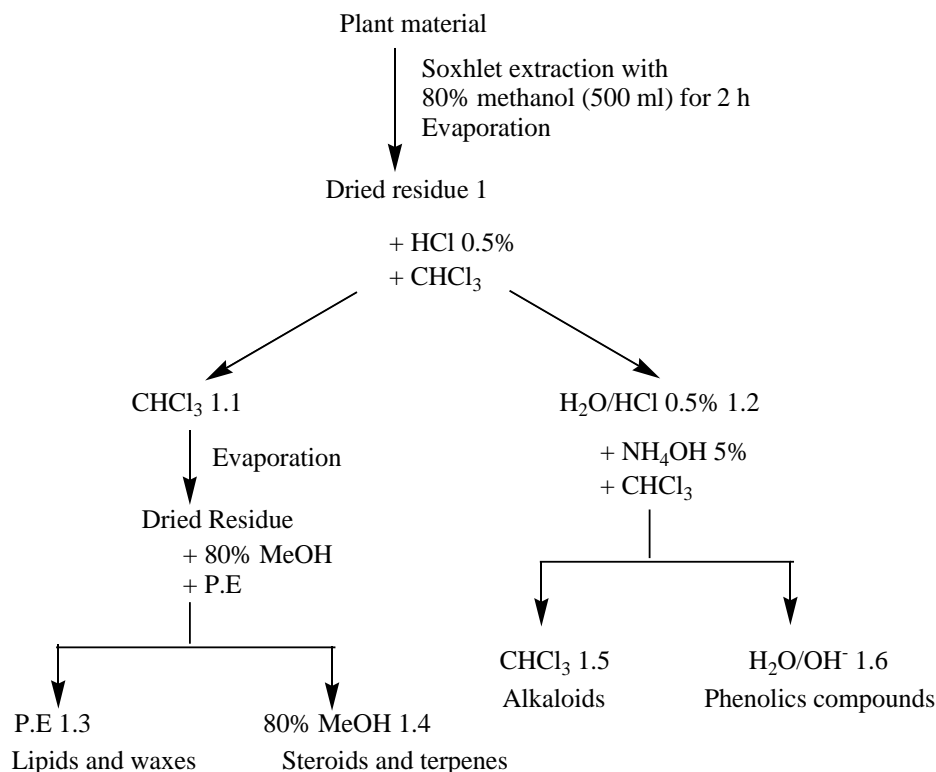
Plant material

Soxhlet extraction with 80% methanol (500 ml) for 2 h
Evaporation

Dried residue 1

+ HCl 0.5%
+ $CHCl_3$

$CHCl_3$ 1.1

Evaporation

Dried Residue
+ 80% MeOH
+ P.E

P.E 1.3
Lipids and waxes

80% MeOH 1.4
Steroids and terpenes

$H_2O$/HCl 0.5% 1.2

+ $NH_4OH$ 5%
+ $CHCl_3$

$CHCl_3$ 1.5
Alkaloids

$H_2O/OH^-$ 1.6
Phenolics compounds